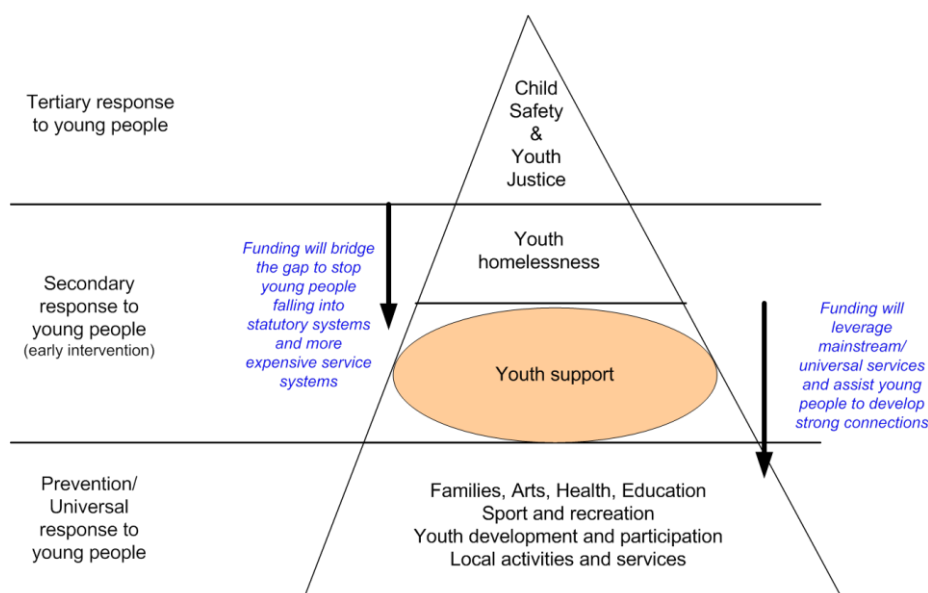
Tertiary response to young people

Child Safety & Youth Justice

Secondary response to young people
(early intervention)

Funding will bridge the gap to stop young people falling into statutory systems and more expensive service systems

Youth homelessness

Youth support

Funding will leverage mainstream/ universal services and assist young people to develop strong connections

Prevention/ Universal response to young people

Families, Arts, Health, Education
Sport and recreation
Youth development and participation
Local activities and services